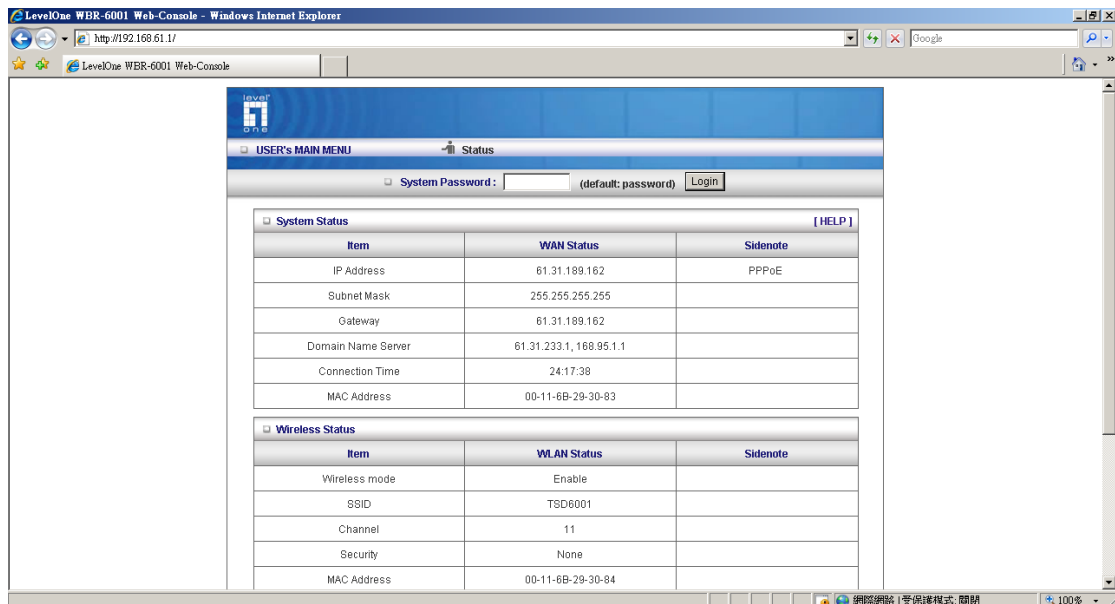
LevelOne WBR-6001 Web-Console - Windows Internet Explorer

http://192.168.61.1/

Google

LevelOne WBR-6001 Web-Console

level one

USER's MAIN MENU

Status

System Password : (default: password) Login

System Status [ HELP ]

| Item | WAN Status | Sidenote |
|---|---|---|
| IP Address | 61.31.189.162 | PPPoE |
| Subnet Mask | 255.255.255.255 | |
| Gateway | 61.31.189.162 | |
| Domain Name Server | 61.31.233.1, 168.95.1.1 | |
| Connection Time | 24:17:38 | |
| MAC Address | 00-11-6B-29-30-83 | |

Wireless Status

| Item | WLAN Status | Sidenote |
|---|---|---|
| Wireless mode | Enable | |
| SSID | TSD6001 | |
| Channel | 11 | |
| Security | None | |
| MAC Address | 00-11-6B-29-30-84 | |

網際網路 | 受保護模式: 關閉

100%